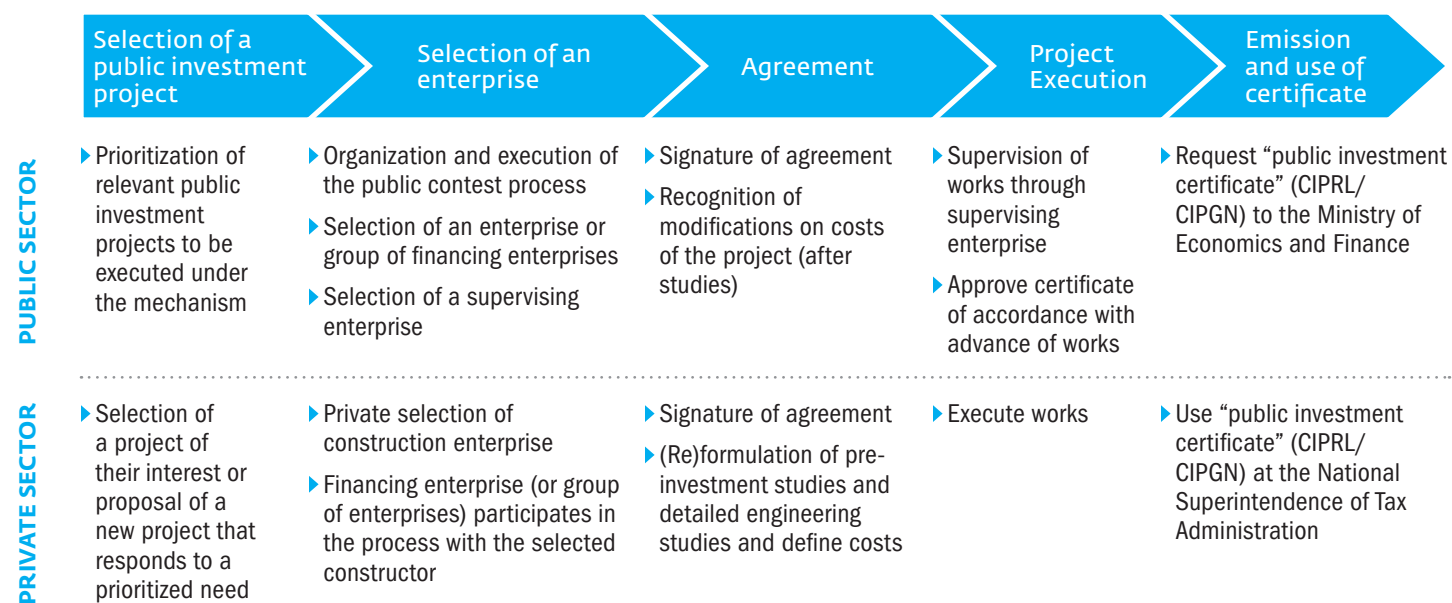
| | Selection of a public investment project | Selection of an enterprise | Agreement | Project Execution | Emission and use of certificate |
|---|---|---|---|---|---|
| PUBLIC SECTOR | Prioritization of relevant public investment projects to be executed under the mechanism | Organization and execution of the public contest process<br>Selection of an enterprise or group of financing enterprises<br>Selection of a supervising enterprise | Signature of agreement<br>Recognition of modifications on costs of the project (after studies) | Supervision of works through supervising enterprise<br>Approve certificate of accordance with advance of works | Request “public investment certificate” (CIPRL/ CIPGN) to the Ministry of Economics and Finance |
| PRIVATE SECTOR | Selection of a project of their interest or proposal of a new project that responds to a prioritized need | Private selection of construction enterprise<br>Financing enterprise (or group of enterprises) participates in the process with the selected constructor | Signature of agreement<br>(Re)formulation of pre-investment studies and detailed engineering studies and define costs | Execute works | Use “public investment certificate” (CIPRL/ CIPGN) at the National Superintendence of Tax Administration |